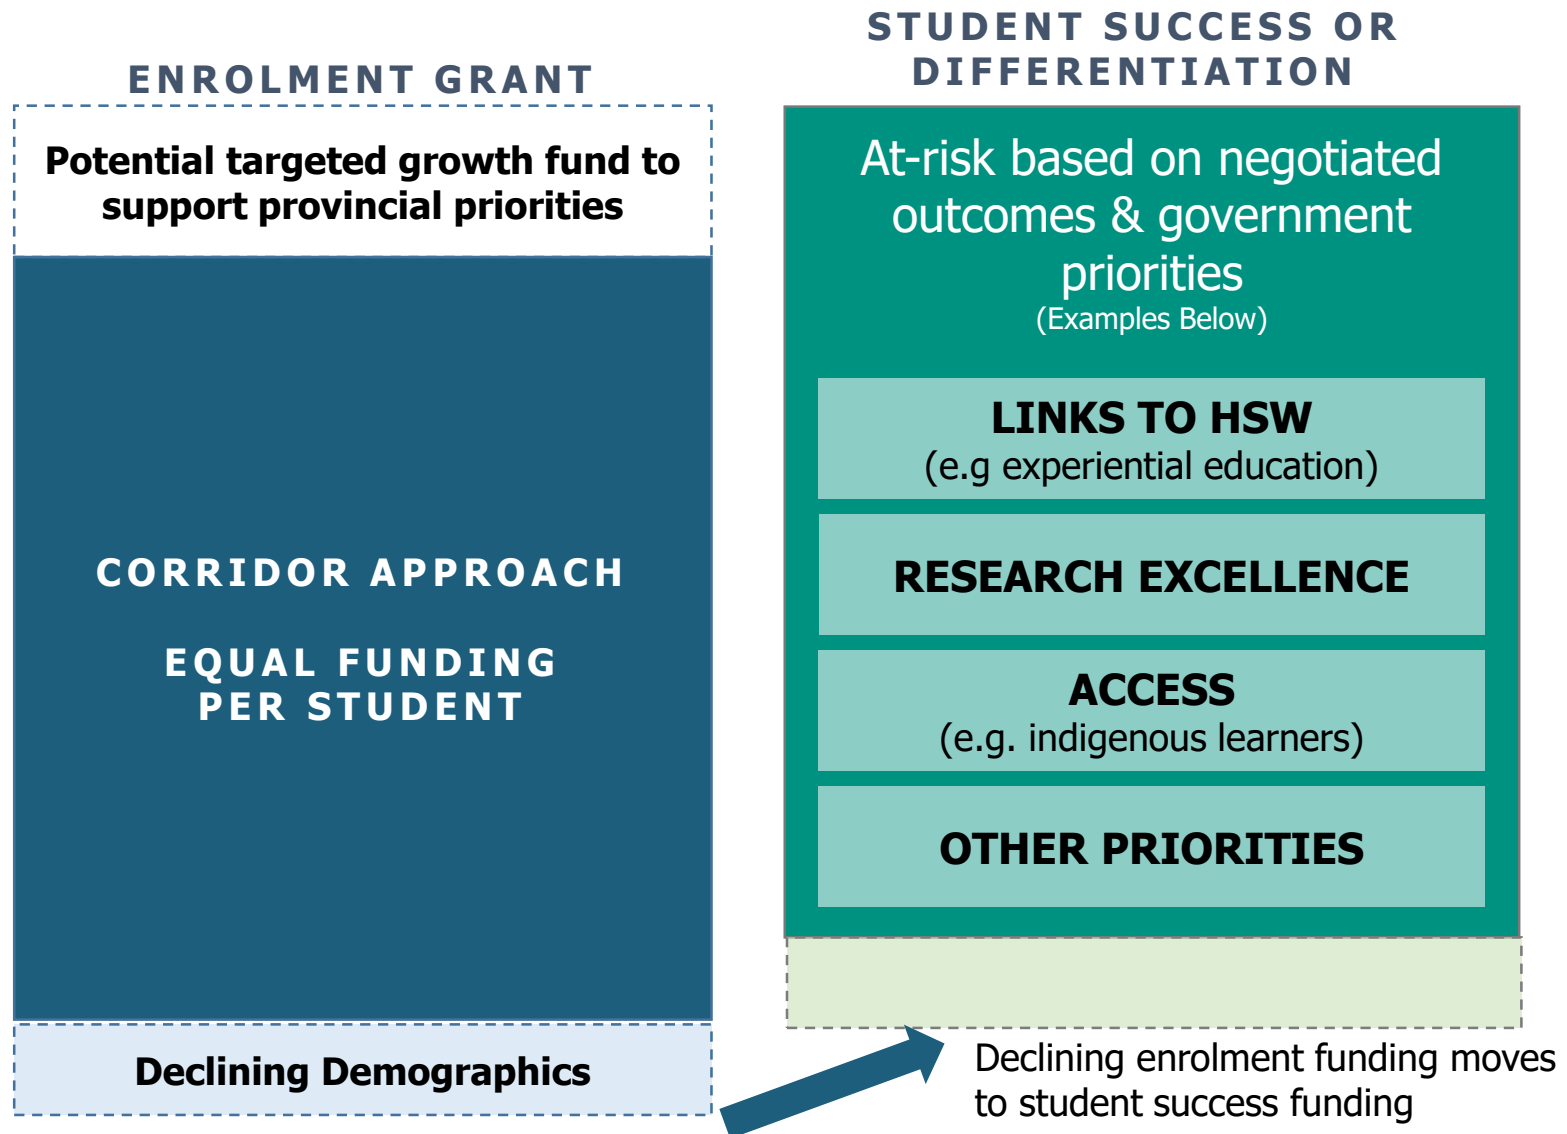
ENROLMENT GRANT

Potential targeted growth fund to support provincial priorities

CORRIDOR APPROACH

EQUAL FUNDING PER STUDENT

Declining Demographics

STUDENT SUCCESS OR DIFFERENTIATION

At-risk based on negotiated outcomes & government priorities
(Examples Below)

LINKS TO HSW
(e.g experiential education)

RESEARCH EXCELLENCE

ACCESS
(e.g. indigenous learners)

OTHER PRIORITIES

Declining enrolment funding moves to student success funding